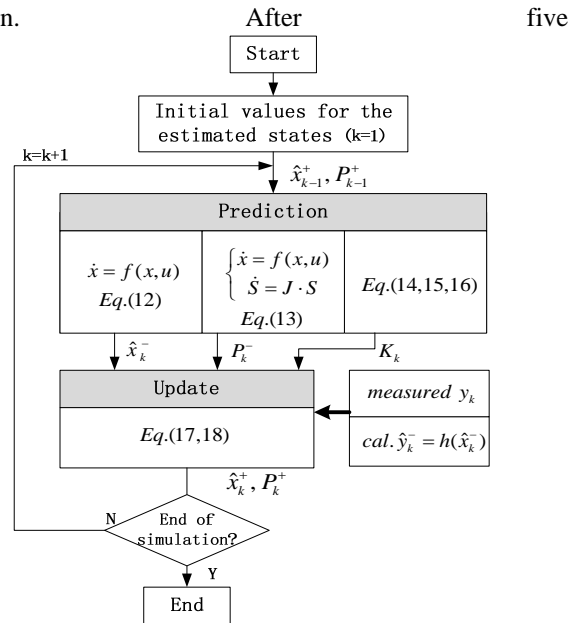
n. After five

Start

Initial values for the estimated states (k=1)

k=k+1

$\hat{x}_{k-1}^{+}, P_{k-1}^{+}$

Prediction

$\dot{x} = f(x,u)$
$Eq.(12)$

$\begin{cases} \dot{x} = f(x,u) \\ \dot{S} = J \cdot S \end{cases}$
$Eq.(13)$

$Eq.(14,15,16)$

$\hat{x}_{k}^{-}$

$P_{k}^{-}$

$K_{k}$

Update

$Eq.(17,18)$

$measured\ y_{k}$

$cal.\ \hat{y}_{k}^{-} = h(\hat{x}_{k}^{-})$

$\hat{x}_{k}^{+}, P_{k}^{+}$

N

End of simulation?

Y

End